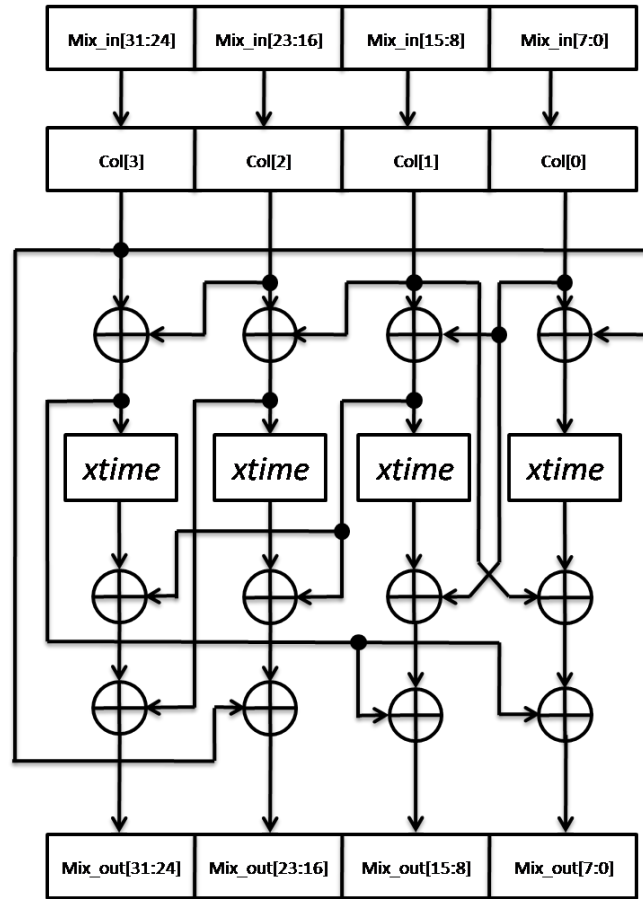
| Mix_in[31:24] | Mix_in[23:16] | Mix_in[15:8] | Mix_in[7:0] |
|---|---|---|---|

| Col[3] | Col[2] | Col[1] | Col[0] |
|---|---|---|---|

xtime xtime xtime xtime

| Mix_out[31:24] | Mix_out[23:16] | Mix_out[15:8] | Mix_out[7:0] |
|---|---|---|---|